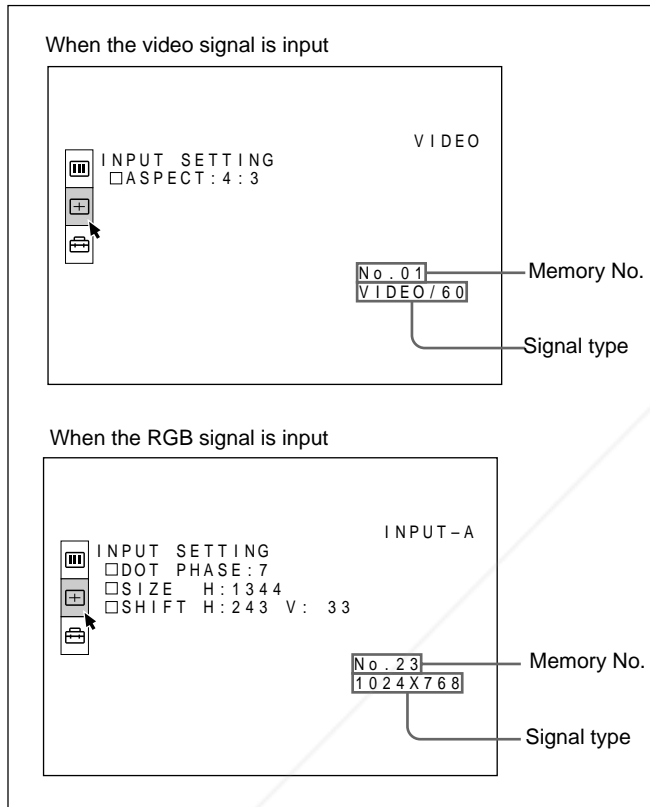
When the video signal is input

VIDEO

INPUT SETTING
□ASPECT:4:3

No.01
VIDEO/60

Memory No.

Signal type

When the RGB signal is input

INPUT–A

INPUT SETTING
□DOT PHASE:7
□SIZE H:1344
□SHIFT H:243 V: 33

No.23
1024X768

Memory No.

Signal type